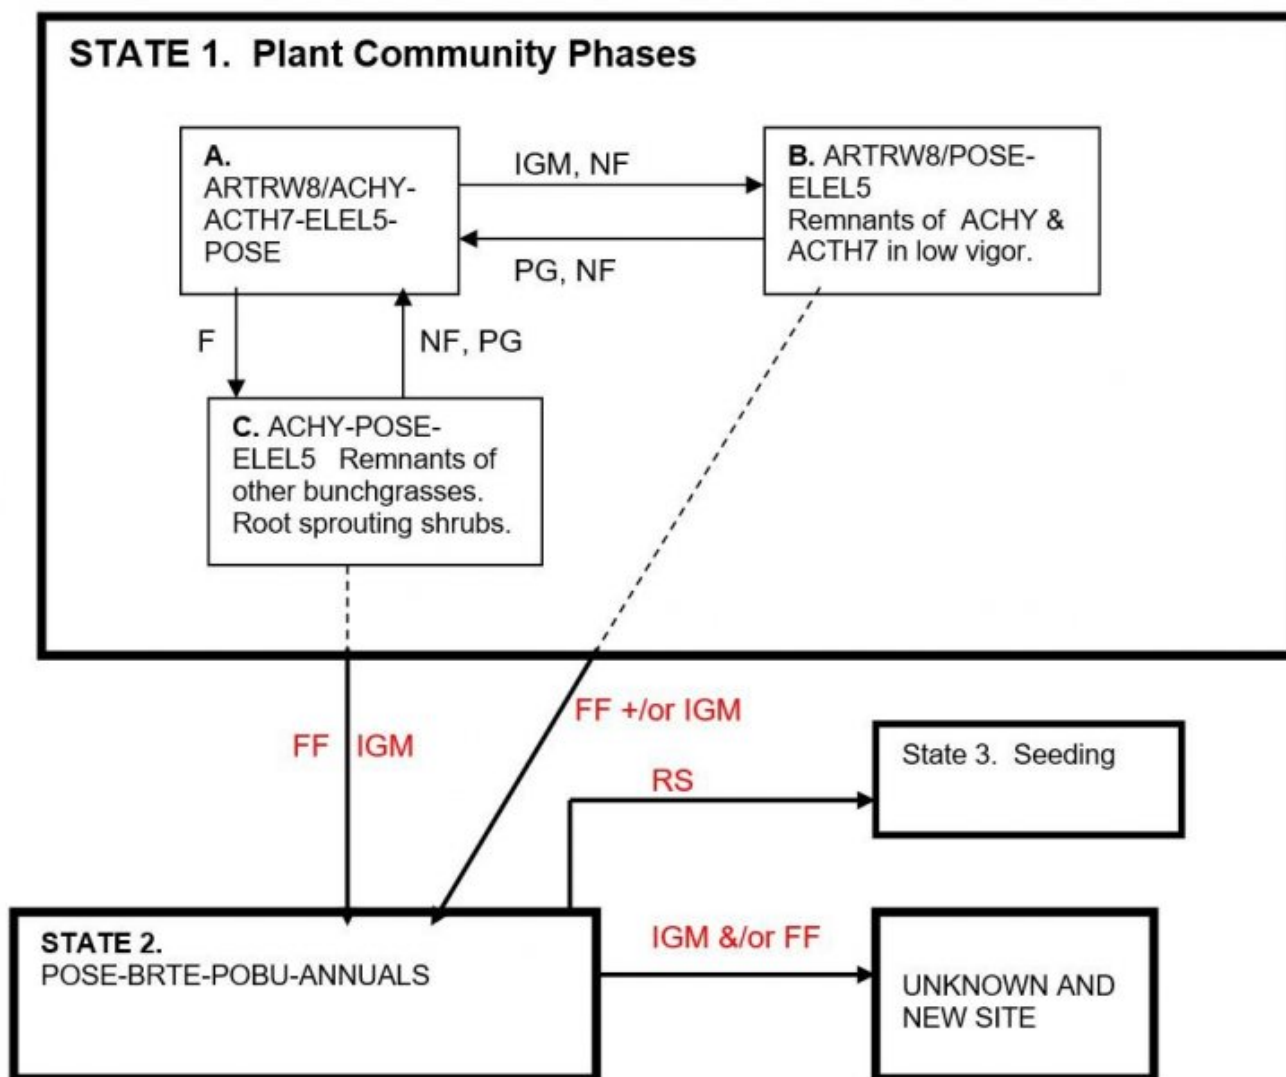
STATE 1. Plant Community Phases

A. ARTRW8/ACHY-ACTH7-ELEL5-POSE

IGM, NF

B. ARTRW8/POSE-ELEL5 Remnants of ACHY & ACTH7 in low vigor.

PG, NF

F

NF, PG

C. ACHY-POSE-ELEL5 Remnants of other bunchgrasses. Root sprouting shrubs.

FF IGM

FF +/or IGM

State 3. Seeding

RS

STATE 2. POSE-BRTE-POBU-ANNUALS

IGM &/or FF

UNKNOWN AND NEW SITE